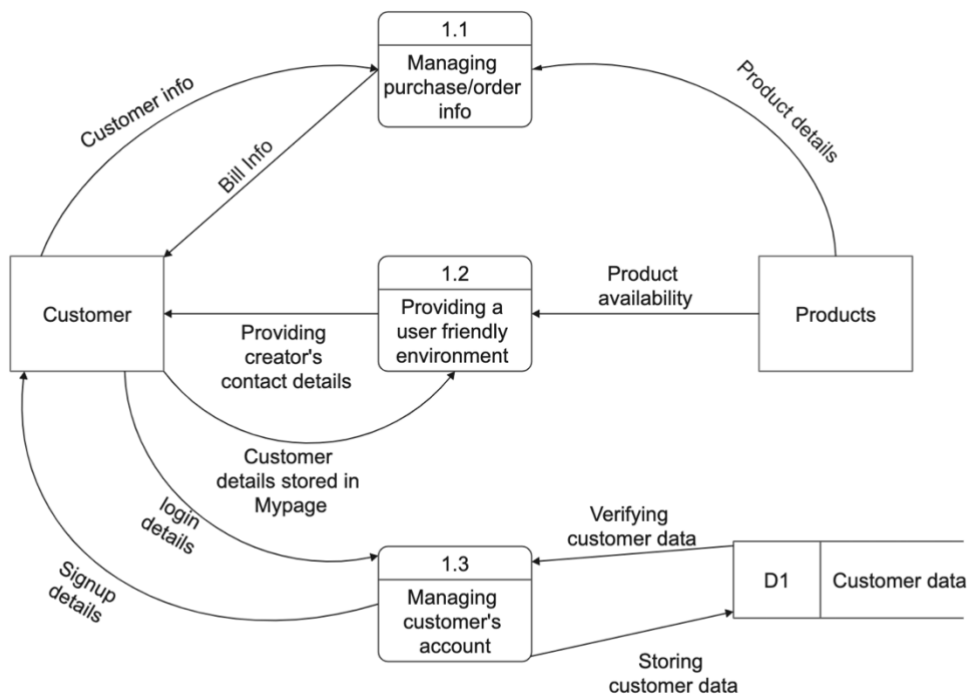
1.1
Managing purchase/order info

Customer info

Bill Info

Product details

Customer

1.2
Providing a user friendly environment

Product availability

Products

Providing creator's contact details

Customer details stored in Mypage

login details

Signup details

Verifying customer data

1.3
Managing customer's account

D1

Customer data

Storing customer data